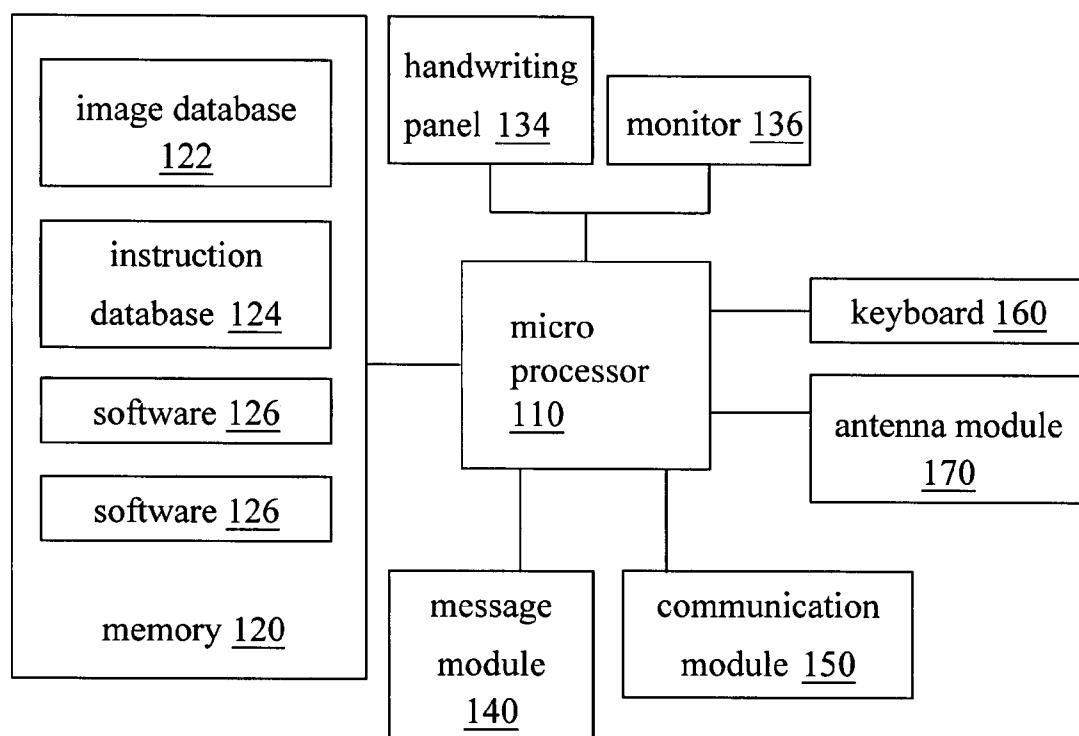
image database 122

instruction database 124

software 126

software 126

memory 120

handwriting panel 134

monitor 136

micro processor 110

keyboard 160

antenna module 170

message module 140

communication module 150